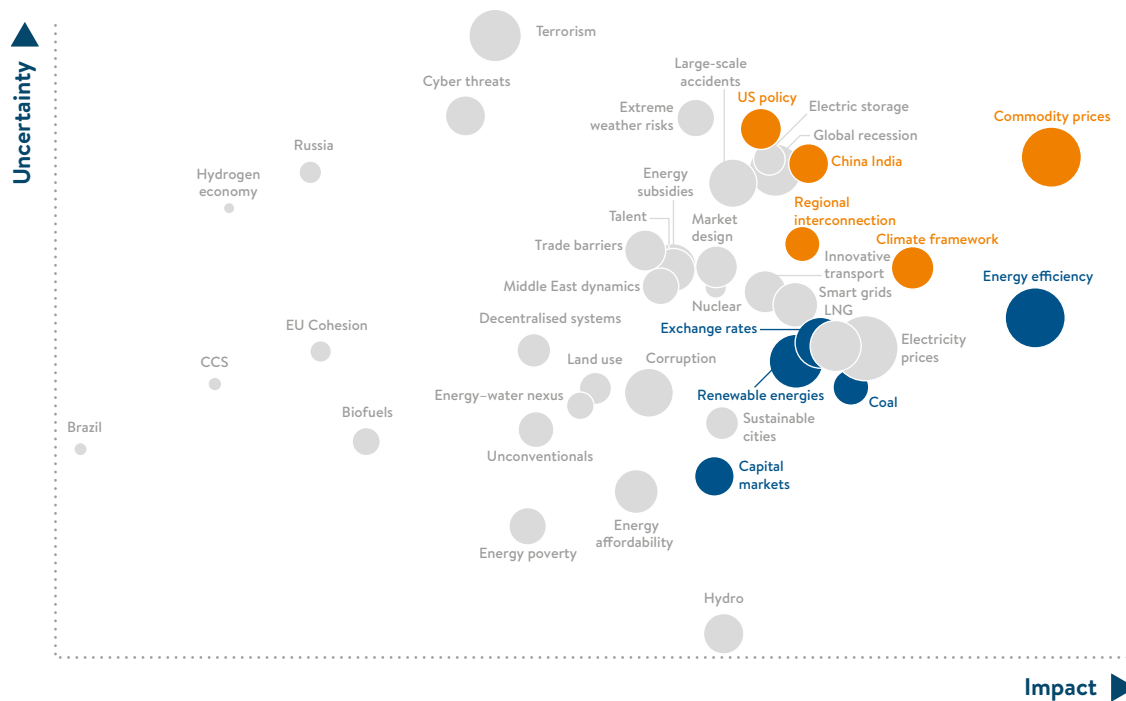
Uncertainty

Terrorism
Cyber threats
Large-scale accidents
Extreme weather risks
US policy
Electric storage
Global recession
Commodity prices
China India
Russia
Hydrogen economy
Energy subsidies
Regional interconnection
Talent
Market design
Climate framework
Trade barriers
Innovative transport
Energy efficiency
Middle East dynamics
Smart grids
Nuclear
LNG
Decentralised systems
Exchange rates
EU Cohesion
Electricity prices
CCS
Land use
Corruption
Renewable energies
Energy–water nexus
Coal
Biofuels
Sustainable cities
Brazil
Unconventionals
Capital markets
Energy affordability
Energy poverty
Hydro

Impact